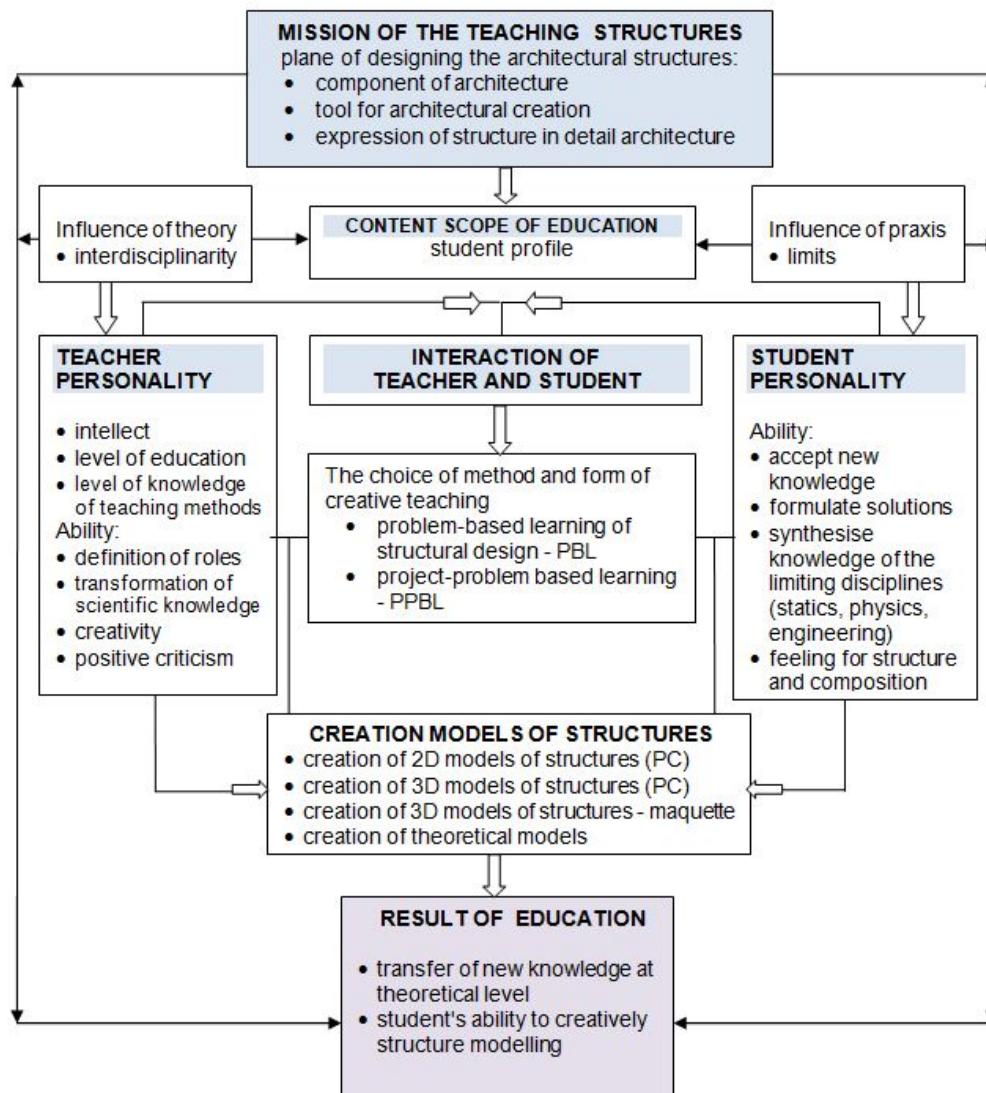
MISSION OF THE TEACHING STRUCTURES
plane of designing the architectural structures:
• component of architecture
• tool for architectural creation
• expression of structure in detail architecture

Influence of theory
• interdisciplinarity

CONTENT SCOPE OF EDUCATION
student profile

Influence of praxis
• limits

TEACHER PERSONALITY
• intellect
• level of education
• level of knowledge of teaching methods
Ability:
• definition of roles
• transformation of scientific knowledge
• creativity
• positive criticism

INTERACTION OF TEACHER AND STUDENT

The choice of method and form of creative teaching
• problem-based learning of structural design - PBL
• project-problem based learning - PPBL

STUDENT PERSONALITY
Ability:
• accept new knowledge
• formulate solutions
• synthesise knowledge of the limiting disciplines (statics, physics, engineering)
• feeling for structure and composition

CREATION MODELS OF STRUCTURES
• creation of 2D models of structures (PC)
• creation of 3D models of structures (PC)
• creation of 3D models of structures - maquette
• creation of theoretical models

RESULT OF EDUCATION
• transfer of new knowledge at theoretical level
• student's ability to creatively structure modelling